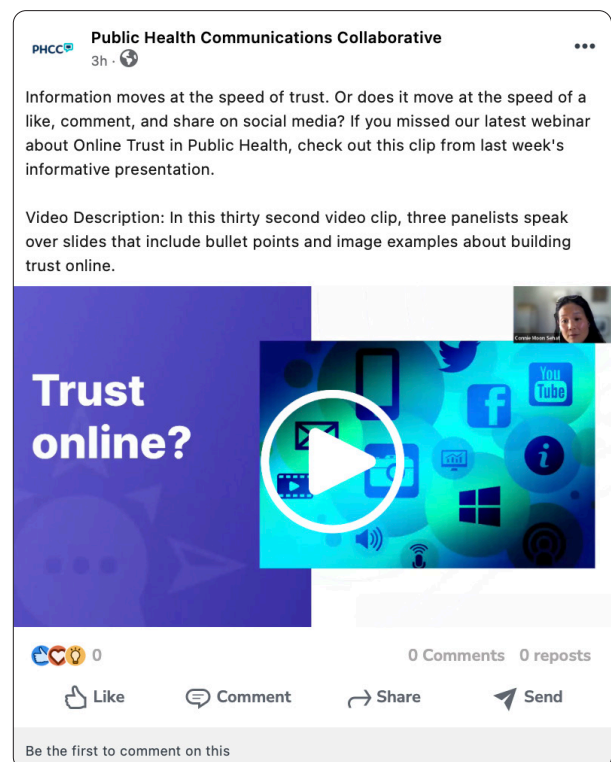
PHCC

Public Health Communications Collaborative
3h ·

•••

Information moves at the speed of trust. Or does it move at the speed of a like, comment, and share on social media? If you missed our latest webinar about Online Trust in Public Health, check out this clip from last week's informative presentation.

Video Description: In this thirty second video clip, three panelists speak over slides that include bullet points and image examples about building trust online.

Connie Moon Sehat

Trust online?

You Tube

0

0 Comments 0 reposts

Like

Comment

Share

Send

Be the first to comment on this